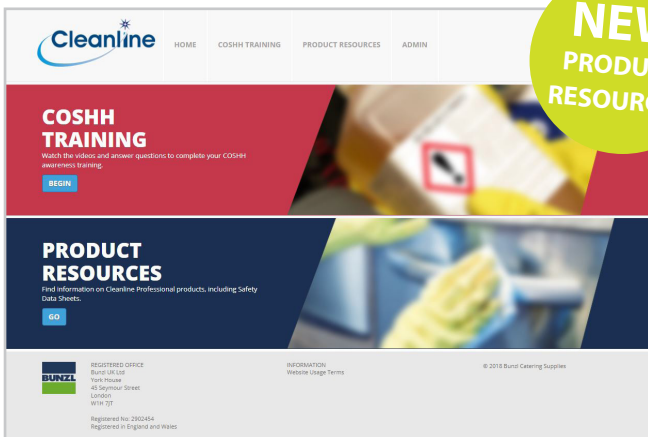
Cleanline

HOME COSHH TRAINING PRODUCT RESOURCES ADMIN

NEW PRODU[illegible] RESOUR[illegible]

COSHH TRAINING

Watch the videos and answer questions to complete your COSHH awareness training.

BEGIN

PRODUCT RESOURCES

Find information on Cleanline Professional products, including Safety Data Sheets.

GO

BUNZL

REGISTERED OFFICE
Bunzl UK Ltd
York House
45 Seymour Street
London
W1H 7JT

Registered No: 2902454
Registered in England and Wales

INFORMATION
Website Usage Terms

© 2018 Bunzl Catering Supplies